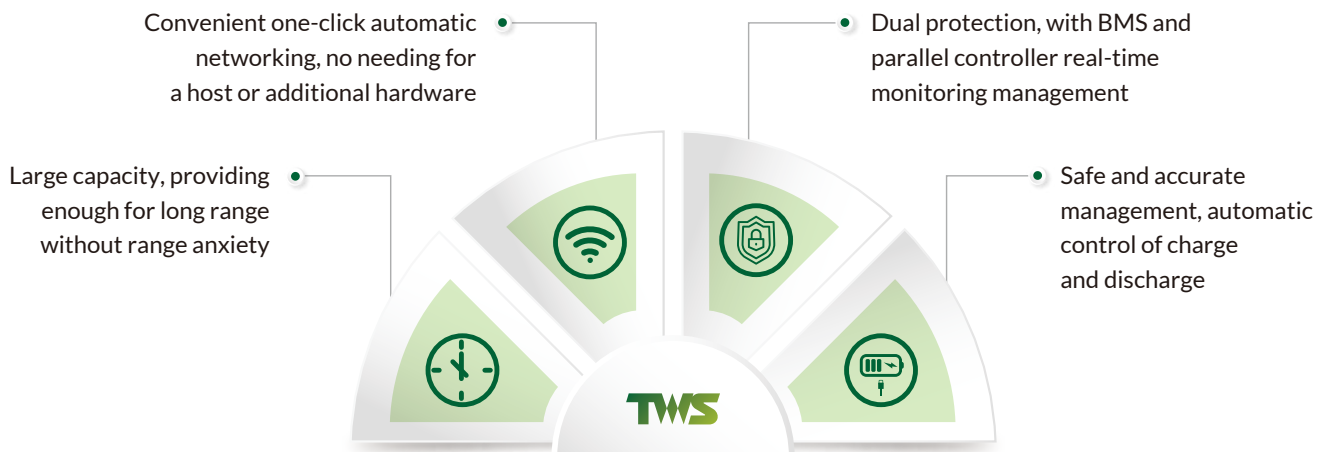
Convenient one-click automatic networking, no needing for a host or additional hardware

Dual protection, with BMS and parallel controller real-time monitoring management

Large capacity, providing enough for long range without range anxiety

Safe and accurate management, automatic control of charge and discharge

TWS